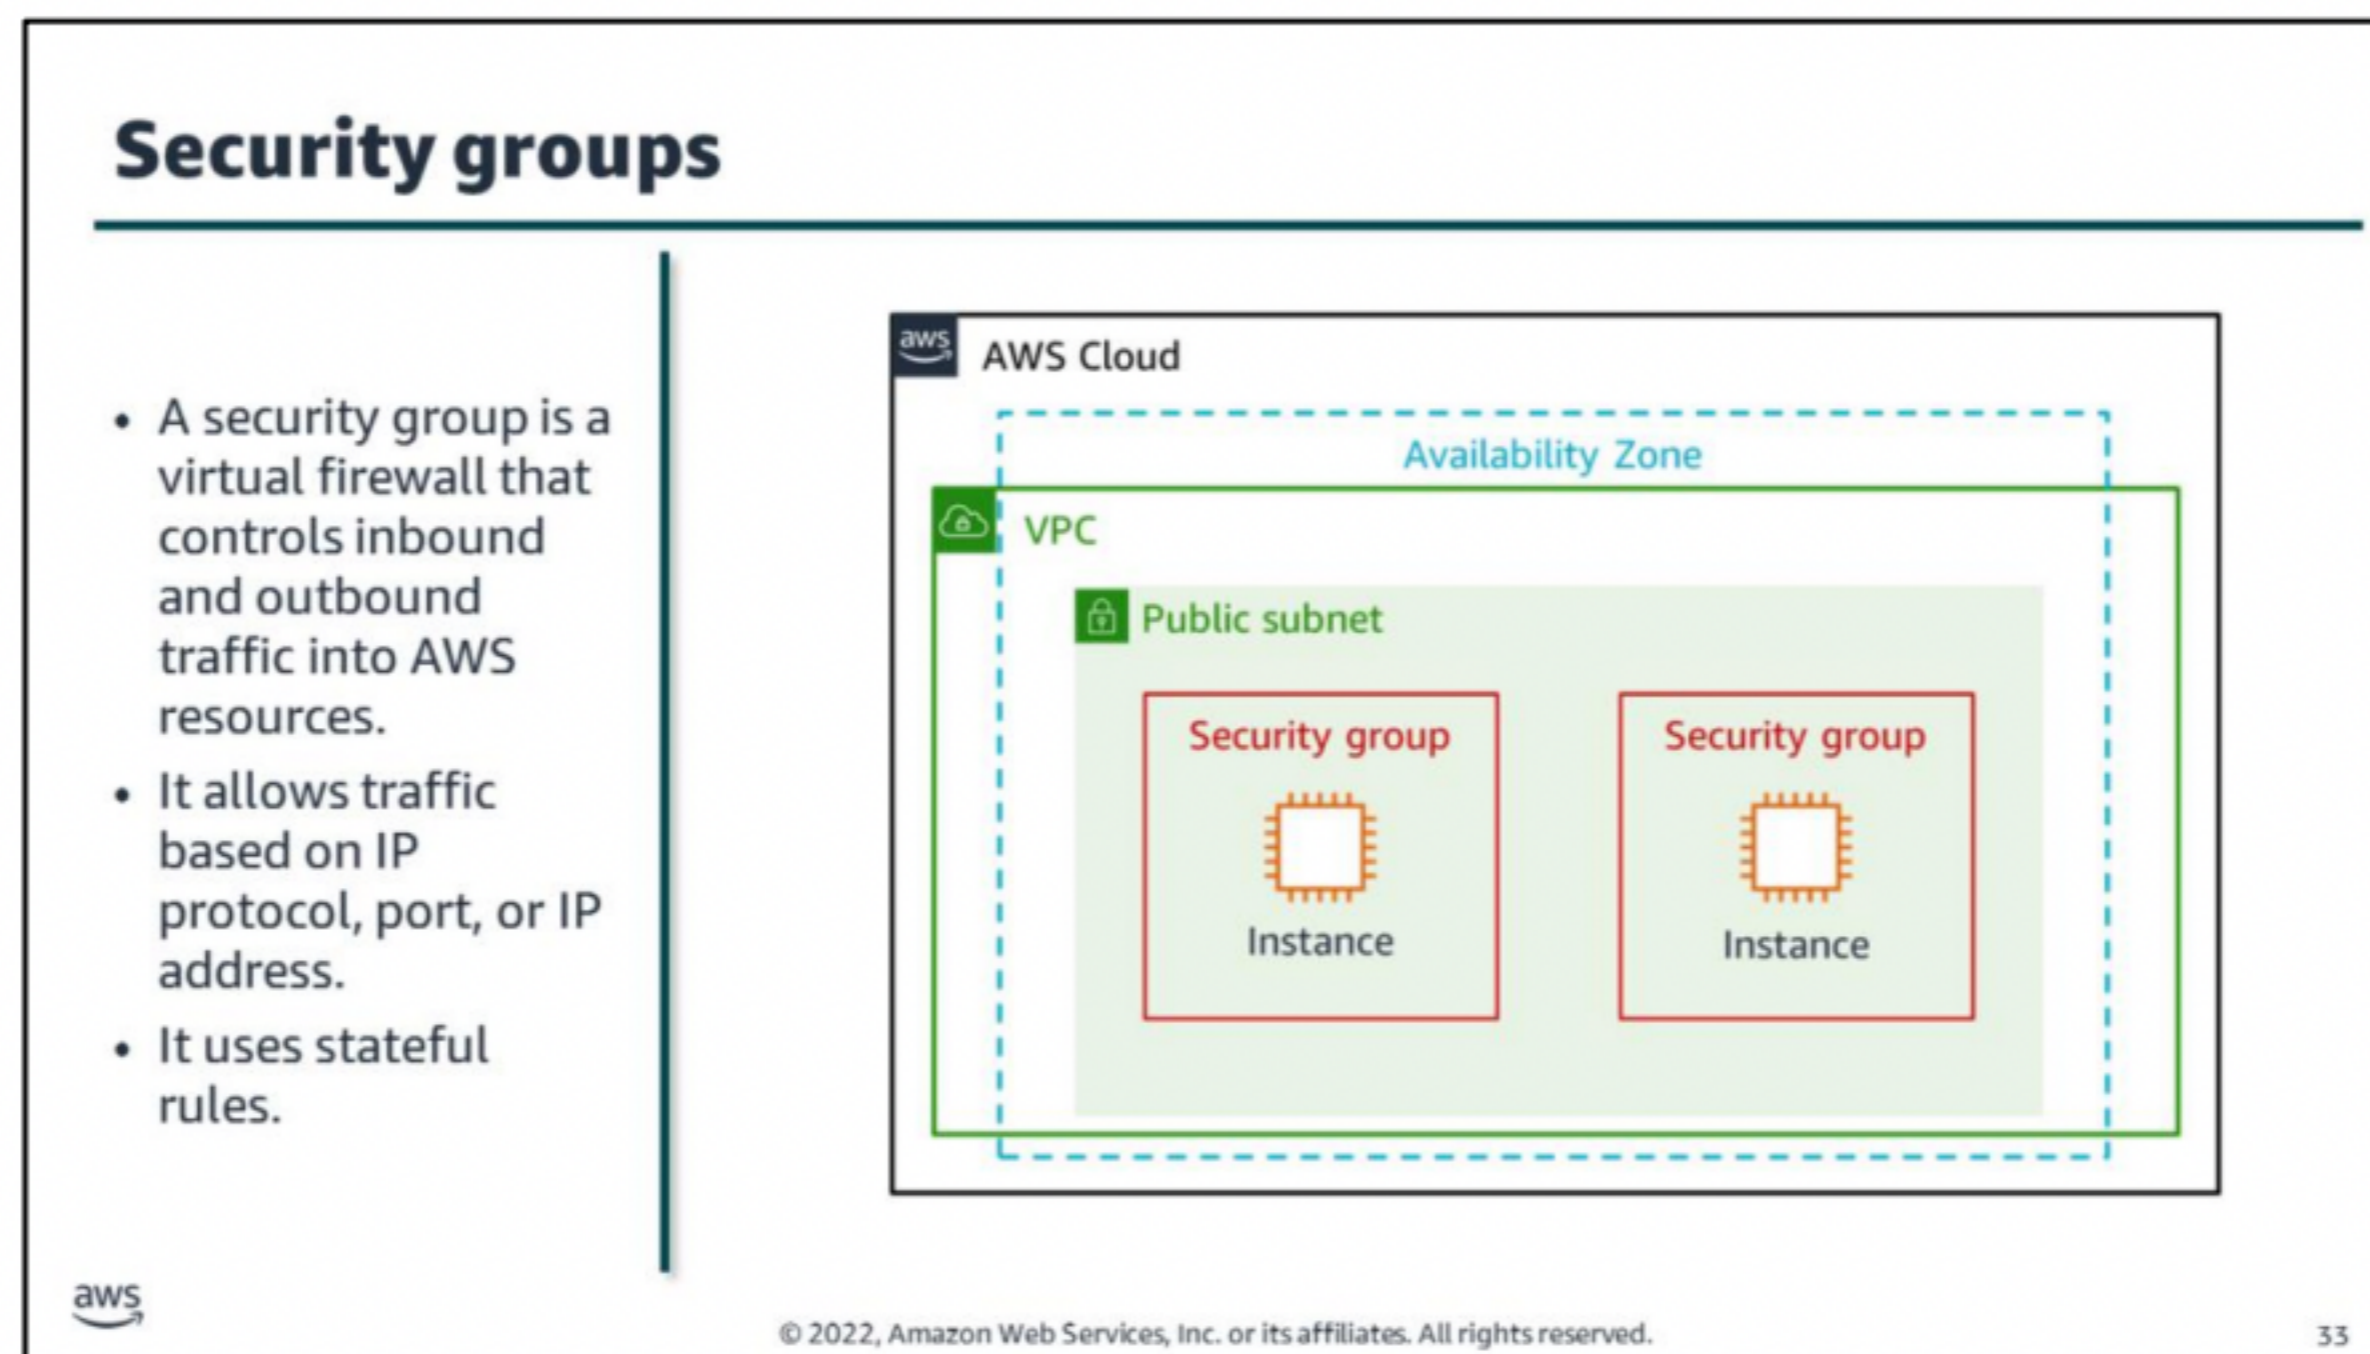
Security groups

- A security group is a virtual firewall that controls inbound and outbound traffic into AWS resources.
- It allows traffic based on IP protocol, port, or IP address.
- It uses stateful rules.

aws AWS Cloud

Availability Zone

VPC

Public subnet

Security group

Instance

Security group

Instance

aws

© 2022, Amazon Web Services, Inc. or its affiliates. All rights reserved.

33